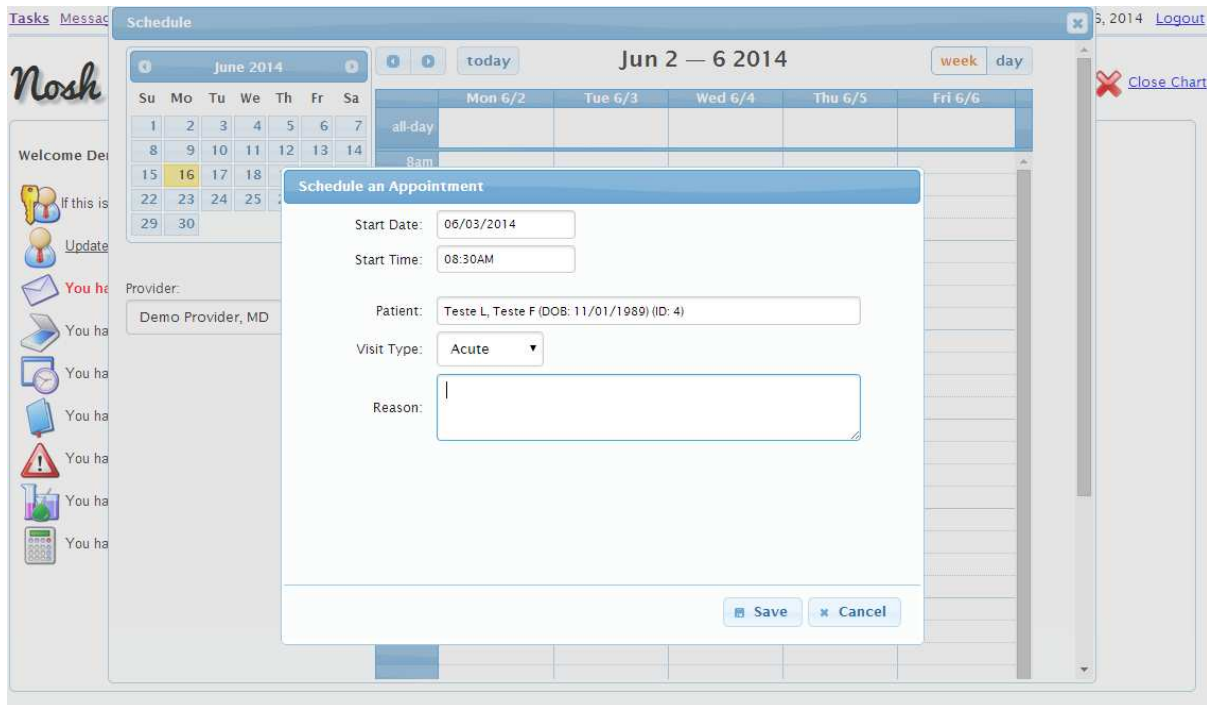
Tasks Messac

Schedule

5, 2014 Logout

Nosh

Close Chart

June 2014

| Su | Mo | Tu | We | Th | Fr | Sa |
|---|---|---|---|---|---|---|
| 1 | 2 | 3 | 4 | 5 | 6 | 7 |
| 8 | 9 | 10 | 11 | 12 | 13 | 14 |
| 15 | 16 | 17 | 18 | | | |
| 22 | 23 | 24 | 25 | | | |
| 29 | 30 | | | | | |

today

Jun 2 — 6 2014

week day

| | Mon 6/2 | Tue 6/3 | Wed 6/4 | Thu 6/5 | Fri 6/6 |
|---|---|---|---|---|---|
| all-day | | | | | |
| 8am | | | | | |

Welcome De

If this is

Update

You ha

You ha

You ha

You ha

You ha

You ha

You ha

Provider:

Demo Provider, MD

Schedule an Appointment

Start Date: 06/03/2014

Start Time: 08:30AM

Patient: Teste L, Teste F (DOB: 11/01/1989) (ID: 4)

Visit Type: Acute

Reason:

Save

Cancel